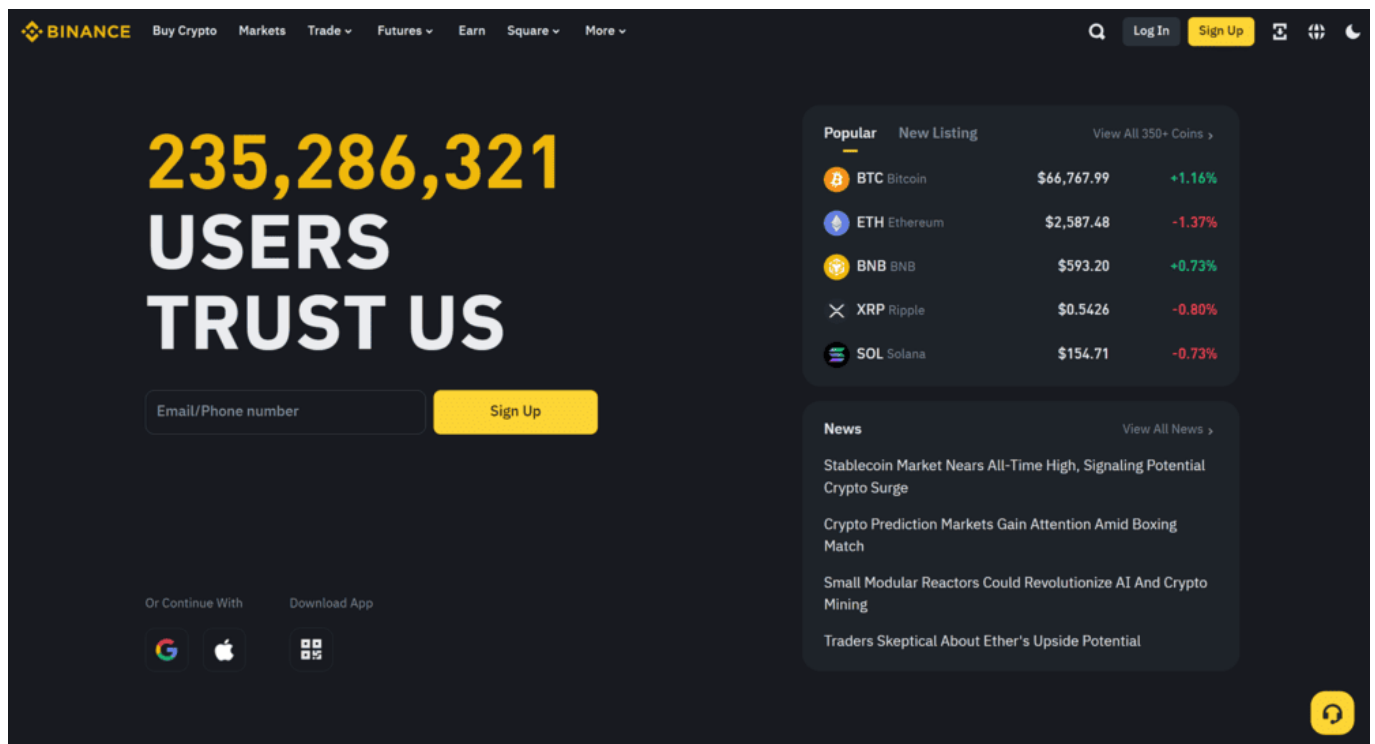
BINANCE Buy Crypto Markets Trade Futures Earn Square More

Log In Sign Up

235,286,321
USERS
TRUST US

Email/Phone number
Sign Up

Or Continue With
Download App

Popular New Listing View All 350+ Coins

| | | |
|---|---|---|
| BTC Bitcoin | $66,767.99 | +1.16% |
| ETH Ethereum | $2,587.48 | -1.37% |
| BNB BNB | $593.20 | +0.73% |
| XRP Ripple | $0.5426 | -0.80% |
| SOL Solana | $154.71 | -0.73% |

News View All News

Stablecoin Market Nears All-Time High, Signaling Potential Crypto Surge

Crypto Prediction Markets Gain Attention Amid Boxing Match

Small Modular Reactors Could Revolutionize AI And Crypto Mining

Traders Skeptical About Ether's Upside Potential